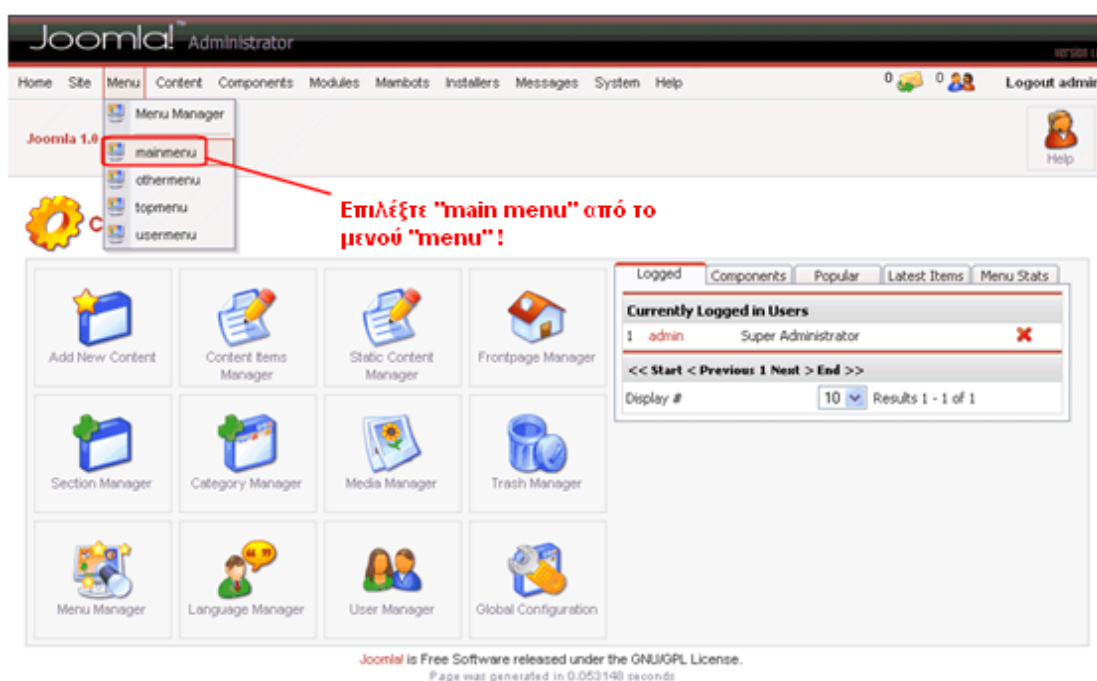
Joomla! Administrator

Version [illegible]

Home Site Menu Content Components Modules Mambots Installers Messages System Help

0 0 Logout admin

Menu Manager

mainmenu

othermenu

topmenu

usermenu

Joomla 1.0

Help

C

Επιλέξτε "main menu" από το μενού "menu" !

Add New Content

Content Items Manager

Static Content Manager

Frontpage Manager

Section Manager

Category Manager

Media Manager

Trash Manager

Menu Manager

Language Manager

User Manager

Global Configuration

Logged | Components | Popular | Latest Items | Menu Stats

Currently Logged in Users

1 admin Super Administrator

<< Start < Previous 1 Next > End >>

Display # 10 Results 1 - 1 of 1

Joomla! is Free Software released under the GNU/GPL License.

Page was generated in 0.053148 seconds